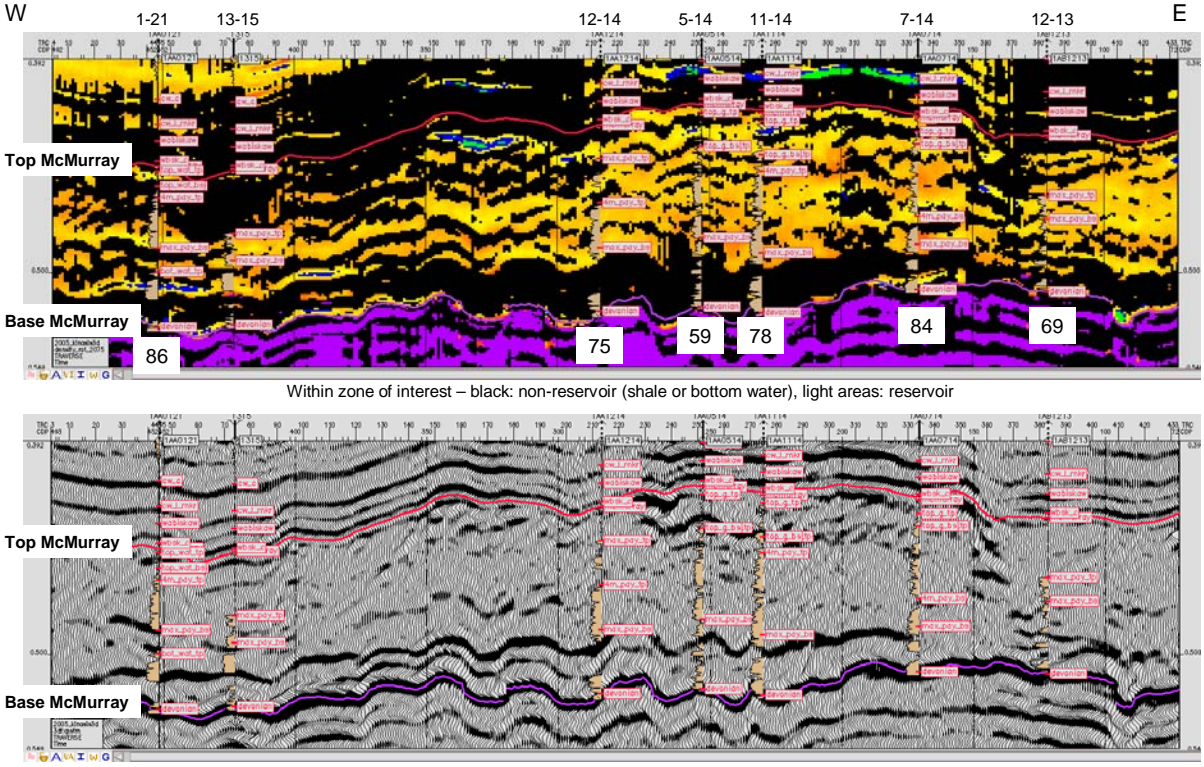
W 1-21 13-15 12-14 5-14 11-14 7-14 12-13 E

Top McMurray

Base McMurray

86 75 59 78 84 69

Within zone of interest – black: non-reservoir (shale or bottom water), light areas: reservoir

Top McMurray

Base McMurray